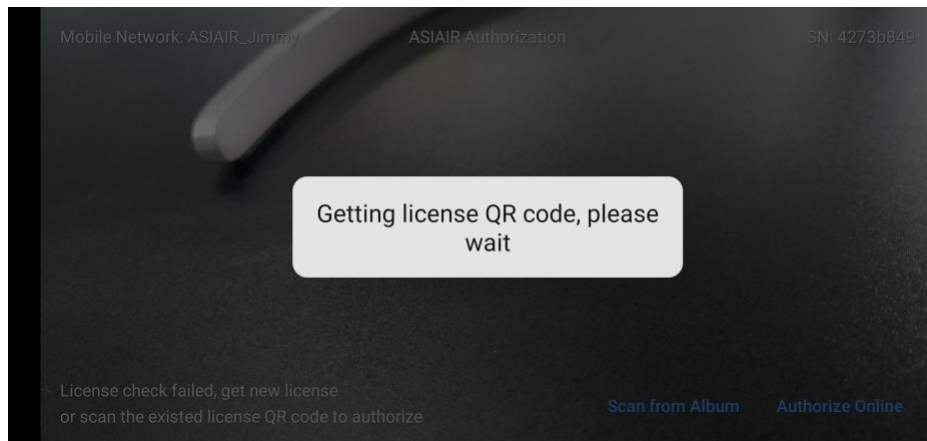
Mobile Network: ASIAIR_Jimmy

ASIAIR Authorization

SN: 4273b849

Getting license QR code, please wait

License check failed, get new license
or scan the existed license QR code to authorize

Scan from Album

Authorize Online